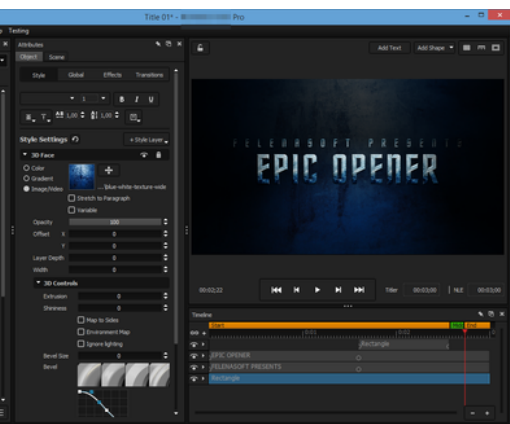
Title 01* - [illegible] Pro

Testing

Attributes

Object Scene

Style Global Effects Transitions

B I U

1,00 1,00

Style Settings

+ Style Layer

3D Face

Color

Gradient

Image/Video

.../blue-white-texture-wide

Stretch to Paragraph

Variable

Opacity 100

Offset X 0

Y 0

Layer Depth 0

Width 0

3D Controls

Extrusion 0

Shininess 0

Map to Sides

Environment Map

Ignore lighting

Bevel Size 0

Bevel

Add Text Add Shape

FELENASOFT PRESENTS

EPIC OPENER

00:02;22 Title 00:03;00 NLE 00:03;00

Timeline

Start End

Rectangle

EPIC OPENER

FELENASOFT PRESENTS

Rectangle